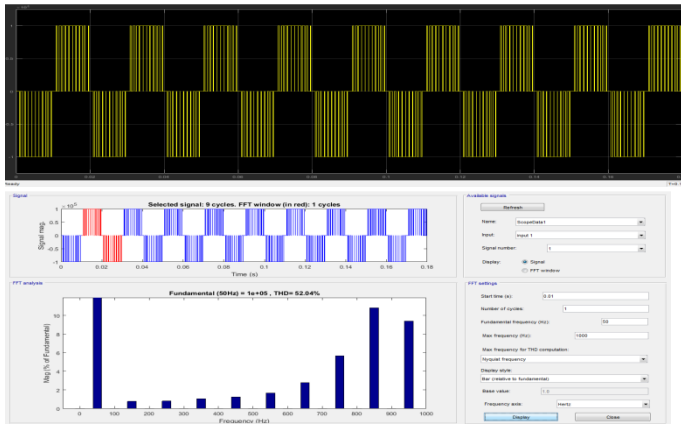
Ready

Signal

Selected signal: 9 cycles. FFT window (in red): 1 cycles

$\times 10^5$

Signal mag.

0 0.02 0.04 0.06 0.08 0.1 0.12 0.14 0.16 0.18

Time (s)

FFT analysis

Fundamental (50Hz) = 1e+05 , THD= 52.04%

Mag (% of Fundamental)

10
8
6
4
2
0

0 100 200 300 400 500 600 700 800 900 1000

Frequency (Hz)

Available signals

Refresh

Name: ScopeData1

Input: input 1

Signal number: 1

Display: Signal FFT window

FFT settings

Start time (s): 0.01

Number of cycles: 1

Fundamental frequency (Hz): 50

Max frequency (Hz): 1000

Max frequency for THD computation:

Nyquist frequency

Display style:

Bar (relative to fundamental)

Base value: 1.0

Frequency axis: Hertz

Display Close